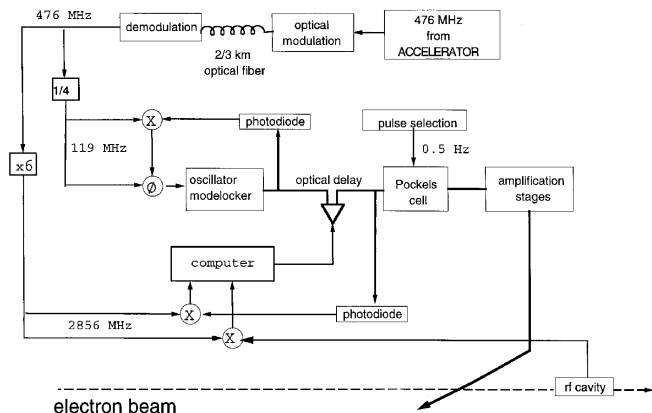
476 MHz
demodulation
optical modulation
476 MHz from ACCELERATOR
2/3 km optical fiber
1/4
X
photodiode
119 MHz
pulse selection
0.5 Hz
x6
Ø
oscillator modelocker
optical delay
Pockels cell
amplification stages
computer
X
photodiode
2856 MHz
X
rf cavity
electron beam